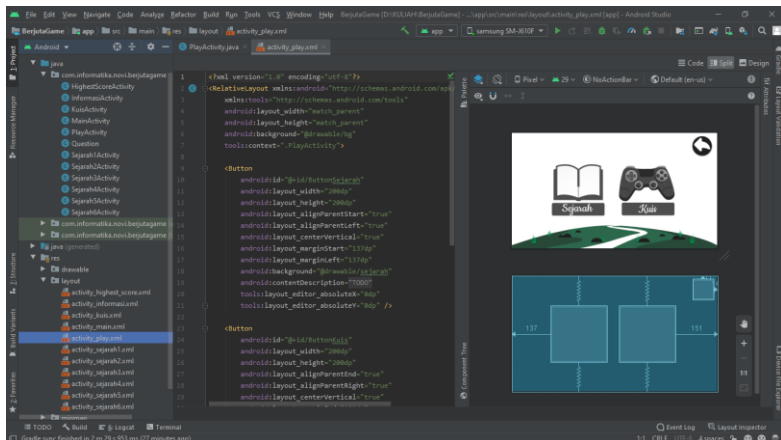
File Edit View Navigate Code Analyze Refactor Build Run Tools VCS Window Help BerjutaGame [D:\KULIAH\BerjutaGame] - ...\app\src\main\res\layout\activity_play.xml [app] - Android Studio

BerjutaGame app src main res layout activity_play.xml

app samsung SM-J610F

Android

PlayActivity.java activity_play.xml

java
com.informatika.novi.berjutagame
HighestScoreActivity
InformasiActivity
KuisActivity
MainActivity
PlayActivity
Question
Sejarah1Activity
Sejarah2Activity
Sejarah3Activity
Sejarah4Activity
Sejarah5Activity
Sejarah6Activity
com.informatika.novi.berjutagame
com.informatika.novi.berjutagame
java (generated)
res
drawable
layout
activity_highest_score.xml
activity_informasi.xml
activity_kuis.xml
activity_main.xml
activity_play.xml
activity_sejarah1.xml
activity_sejarah2.xml
activity_sejarah3.xml
activity_sejarah4.xml
activity_sejarah5.xml
activity_sejarah6.xml

1 <?xml version="1.0" encoding="utf-8"?>
2 <RelativeLayout xmlns:android="http://schemas.android.com/apk
3 xmlns:tools="http://schemas.android.com/tools"
4 android:layout_width="match_parent"
5 android:layout_height="match_parent"
6 android:background="@drawable/bg"
7 tools:context=".PlayActivity">
8
9 <Button
10 android:id="@+id/ButtonSejarah"
11 android:layout_width="200dp"
12 android:layout_height="200dp"
13 android:layout_alignParentStart="true"
14 android:layout_alignParentLeft="true"
15 android:layout_centerVertical="true"
16 android:layout_marginStart="137dp"
17 android:layout_marginLeft="137dp"
18 android:background="@drawable/sejarah"
19 android:contentDescription="TODO"
20 tools:layout_editor_absoluteX="0dp"
21 tools:layout_editor_absoluteY="0dp" />
22
23 <Button
24 android:id="@+id/ButtonKuis"
25 android:layout_width="200dp"
26 android:layout_height="200dp"
27 android:layout_alignParentEnd="true"
28 android:layout_alignParentRight="true"
29 android:layout_centerVertical="true"

Code Split Design
Pixel 29 NoActionBar Default (en-us)

Sejarah Kuis

137 151

Palette Component Tree Attributes Layout Validation

TODO Build 6: Logcat Terminal
Gradle sync finished in 2 m 29 s 953 ms (27 minutes ago)
Event Log Layout Inspector
1:1 CRLF UTF-8 4 spaces